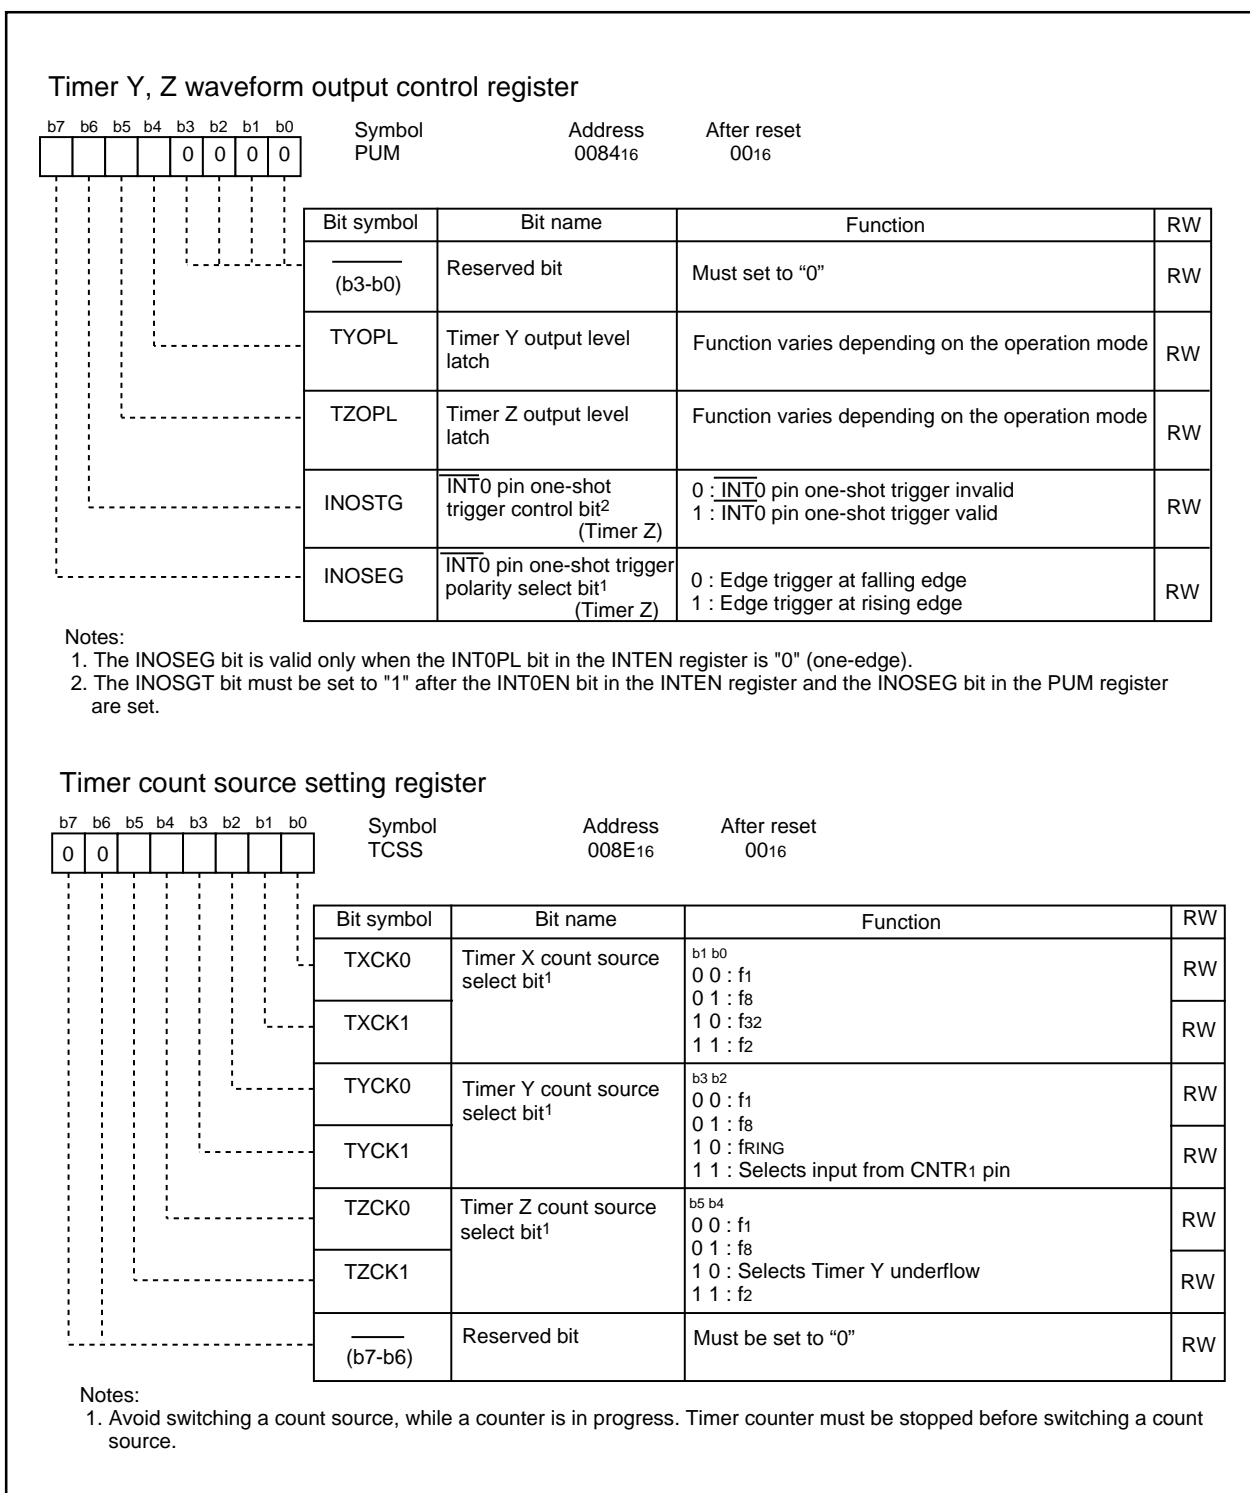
Timer Y, Z waveform output control register

| b7 | b6 | b5 | b4 | b3 | b2 | b1 | b0 |
|---|---|---|---|---|---|---|---|
|  |  |  |  | 0 | 0 | 0 | 0 |

Symbol PUM
Address $0084_{16}$
After reset $00_{16}$

| Bit symbol | Bit name | Function | RW |
|---|---|---|---|
| (b3-b0) | Reserved bit | Must set to “0” | RW |
| TYOPL | Timer Y output level latch | Function varies depending on the operation mode | RW |
| TZOPL | Timer Z output level latch | Function varies depending on the operation mode | RW |
| INOSTG | $\overline{INT}0$ pin one-shot trigger control bit$^2$ (Timer Z) | 0 : $\overline{INT}0$ pin one-shot trigger invalid 1 : $\overline{INT}0$ pin one-shot trigger valid | RW |
| INOSEG | $\overline{INT}0$ pin one-shot trigger polarity select bit$^1$ (Timer Z) | 0 : Edge trigger at falling edge 1 : Edge trigger at rising edge | RW |

Notes:
1. The INOSEG bit is valid only when the INT0PL bit in the INTEN register is "0" (one-edge).
2. The INOSGT bit must be set to "1" after the INT0EN bit in the INTEN register and the INOSEG bit in the PUM register are set.

Timer count source setting register

| b7 | b6 | b5 | b4 | b3 | b2 | b1 | b0 |
|---|---|---|---|---|---|---|---|
| 0 | 0 |  |  |  |  |  |  |

Symbol TCSS
Address $008E_{16}$
After reset $00_{16}$

| Bit symbol | Bit name | Function | RW |
|---|---|---|---|
| TXCK0 | Timer X count source select bit$^1$ | b1 b0 0 0 : $f_1$ 0 1 : $f_8$ 1 0 : $f_{32}$ 1 1 : $f_2$ | RW |
| TXCK1 | | | RW |
| TYCK0 | Timer Y count source select bit$^1$ | b3 b2 0 0 : $f_1$ 0 1 : $f_8$ 1 0 : $f_{RING}$ 1 1 : Selects input from $CNTR_1$ pin | RW |
| TYCK1 | | | RW |
| TZCK0 | Timer Z count source select bit$^1$ | b5 b4 0 0 : $f_1$ 0 1 : $f_8$ 1 0 : Selects Timer Y underflow 1 1 : $f_2$ | RW |
| TZCK1 | | | RW |
| (b7-b6) | Reserved bit | Must be set to “0” | RW |

Notes:
1. Avoid switching a count source, while a counter is in progress. Timer counter must be stopped before switching a count source.